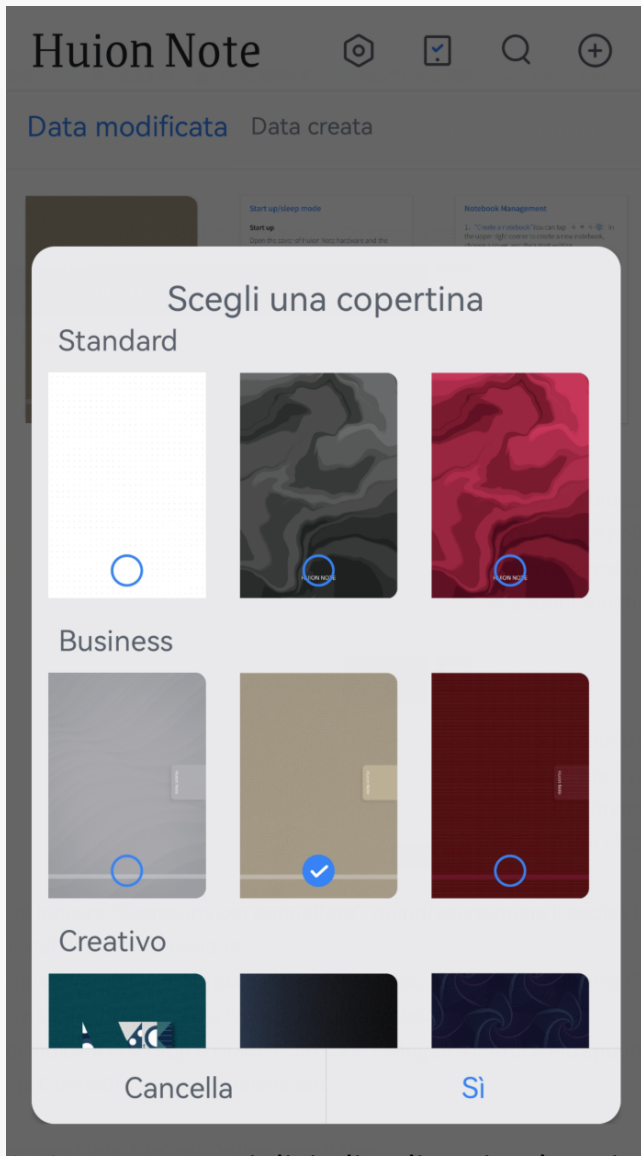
Huion Note

Data modificata Data creata

Start up/sleep mode

Start up

Open the cover of Huion Note hardware and the

Notebook Management

1. "Create a notebook" You can tap in the upper right corner to create a new notebook.

Scegli una copertina

Standard

HUION NOTE

HUION NOTE

Business

Creativo

Cancella

Sì